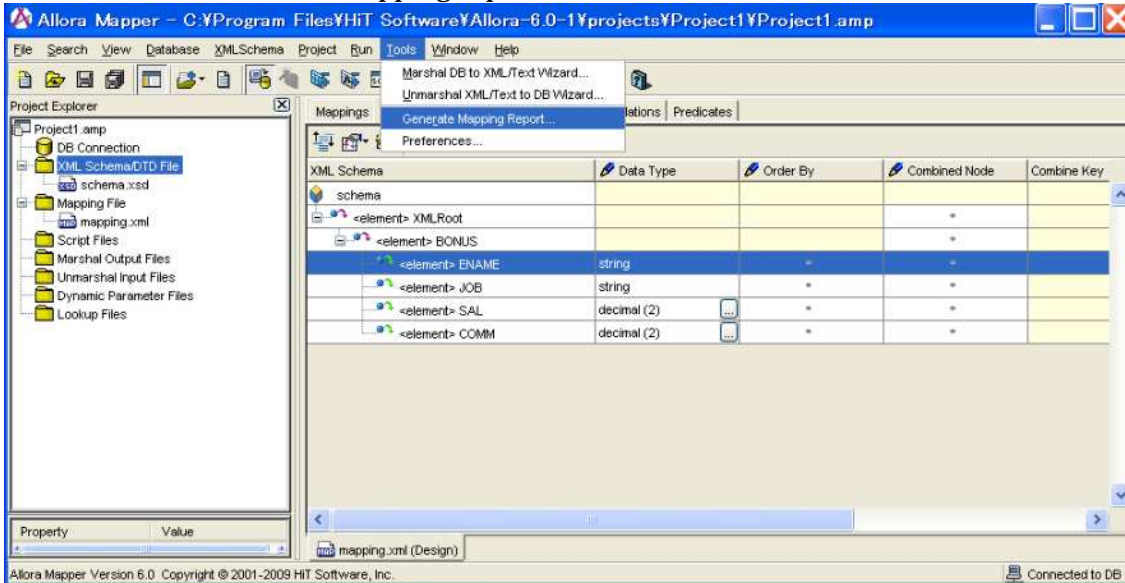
Allora Mapper - C:¥Program Files¥HiT Software¥Allora-6.0-1¥projects¥Project1¥Project1.amp

File Search View Database XMLSchema Project Run Tools Window Help

Marshal DB to XML/Text Wizard...
Unmarshal XML/Text to DB Wizard...
Generate Mapping Report...
Preferences...

Project Explorer
Project1.amp
DB Connection
XML Schema/DTD File
schema.xsd
Mapping File
mapping.xml
Script Files
Marshal Output Files
Unmarshal Input Files
Dynamic Parameter Files
Lookup Files

Mappings | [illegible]lations | Predicates

| XML Schema | Data Type | Order By | Combined Node | Combine Key |
|---|---|---|---|---|
| schema | | | | |
| <element> XMLRoot | | | * | |
| <element> BONUS | | | * | |
| <element> ENAME | string | * | * | |
| <element> JOB | string | * | * | |
| <element> SAL | decimal (2) | * | * | |
| <element> COMM | decimal (2) | * | * | |

Property | Value

mapping.xml (Design)

Allora Mapper Version 6.0 Copyright © 2001-2009 HiT Software, Inc.

Connected to DB